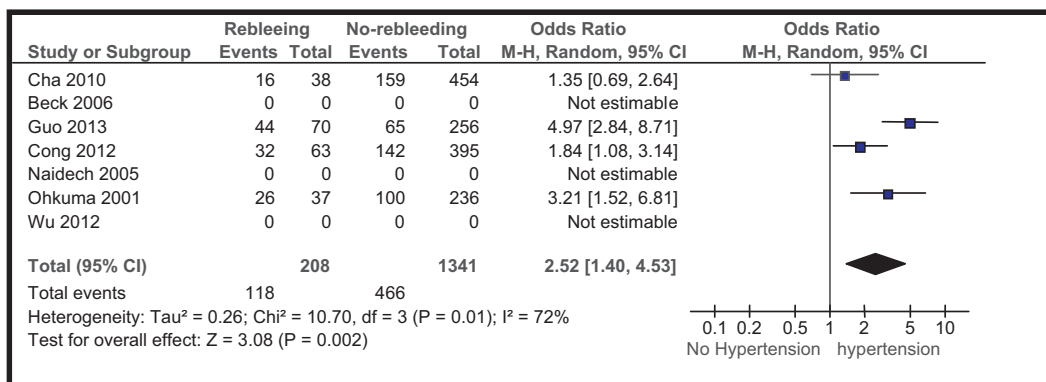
| Study or Subgroup | Rebleeing Events | Rebleeing Total | No-rebleeding Events | No-rebleeding Total | Odds Ratio M-H, Random, 95% CI |
|---|---|---|---|---|---|
| Cha 2010 | 16 | 38 | 159 | 454 | 1.35 [0.69, 2.64] |
| Beck 2006 | 0 | 0 | 0 | 0 | Not estimable |
| Guo 2013 | 44 | 70 | 65 | 256 | 4.97 [2.84, 8.71] |
| Cong 2012 | 32 | 63 | 142 | 395 | 1.84 [1.08, 3.14] |
| Naidech 2005 | 0 | 0 | 0 | 0 | Not estimable |
| Ohkuma 2001 | 26 | 37 | 100 | 236 | 3.21 [1.52, 6.81] |
| Wu 2012 | 0 | 0 | 0 | 0 | Not estimable |
| Total (95% CI) | | 208 | | 1341 | 2.52 [1.40, 4.53] |
| Total events | 118 | | 466 | | |

Heterogeneity: Tau² = 0.26; Chi² = 10.70, df = 3 (P = 0.01); I² = 72%
Test for overall effect: Z = 3.08 (P = 0.002)

Odds Ratio
M-H, Random, 95% CI

0.1 0.2 0.5 1 2 5 10
No Hypertension hypertension